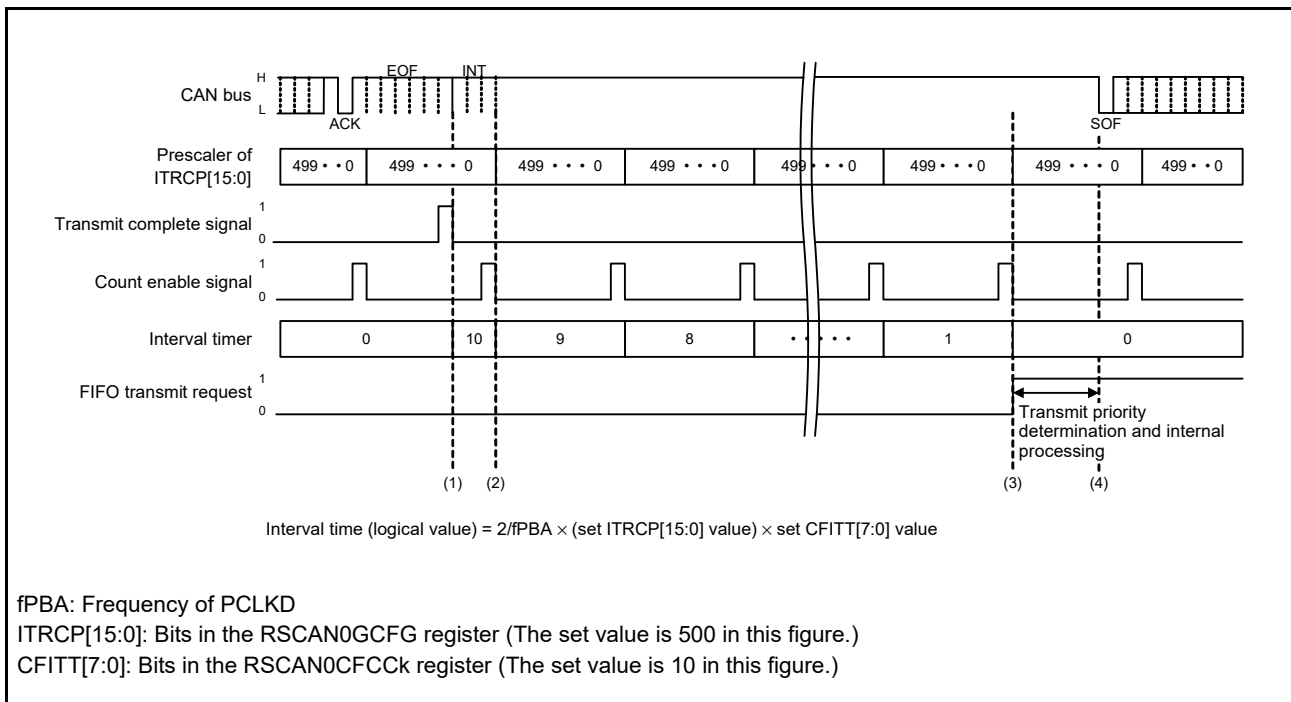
H
CAN bus
L
ACK
EOF
INT
SOF

Prescaler of ITRCP[15:0]
499 • • 0
499 • • • • 0
499 • • • • 0
499 • • • • 0
499 • • • 0
499 • • • • 0
499 • • • • 0
499 • • 0

1
Transmit complete signal
0

1
Count enable signal
0

Interval timer
0
10
9
8
• • • • •
1
0

1
FIFO transmit request
0

Transmit priority determination and internal processing

(1) (2) (3) (4)

Interval time (logical value) = 2/fPBA × (set ITRCP[15:0] value) × set CFITT[7:0] value

fPBA: Frequency of PCLKD
ITRCP[15:0]: Bits in the RSCAN0GCFG register (The set value is 500 in this figure.)
CFITT[7:0]: Bits in the RSCAN0CFCCk register (The set value is 10 in this figure.)